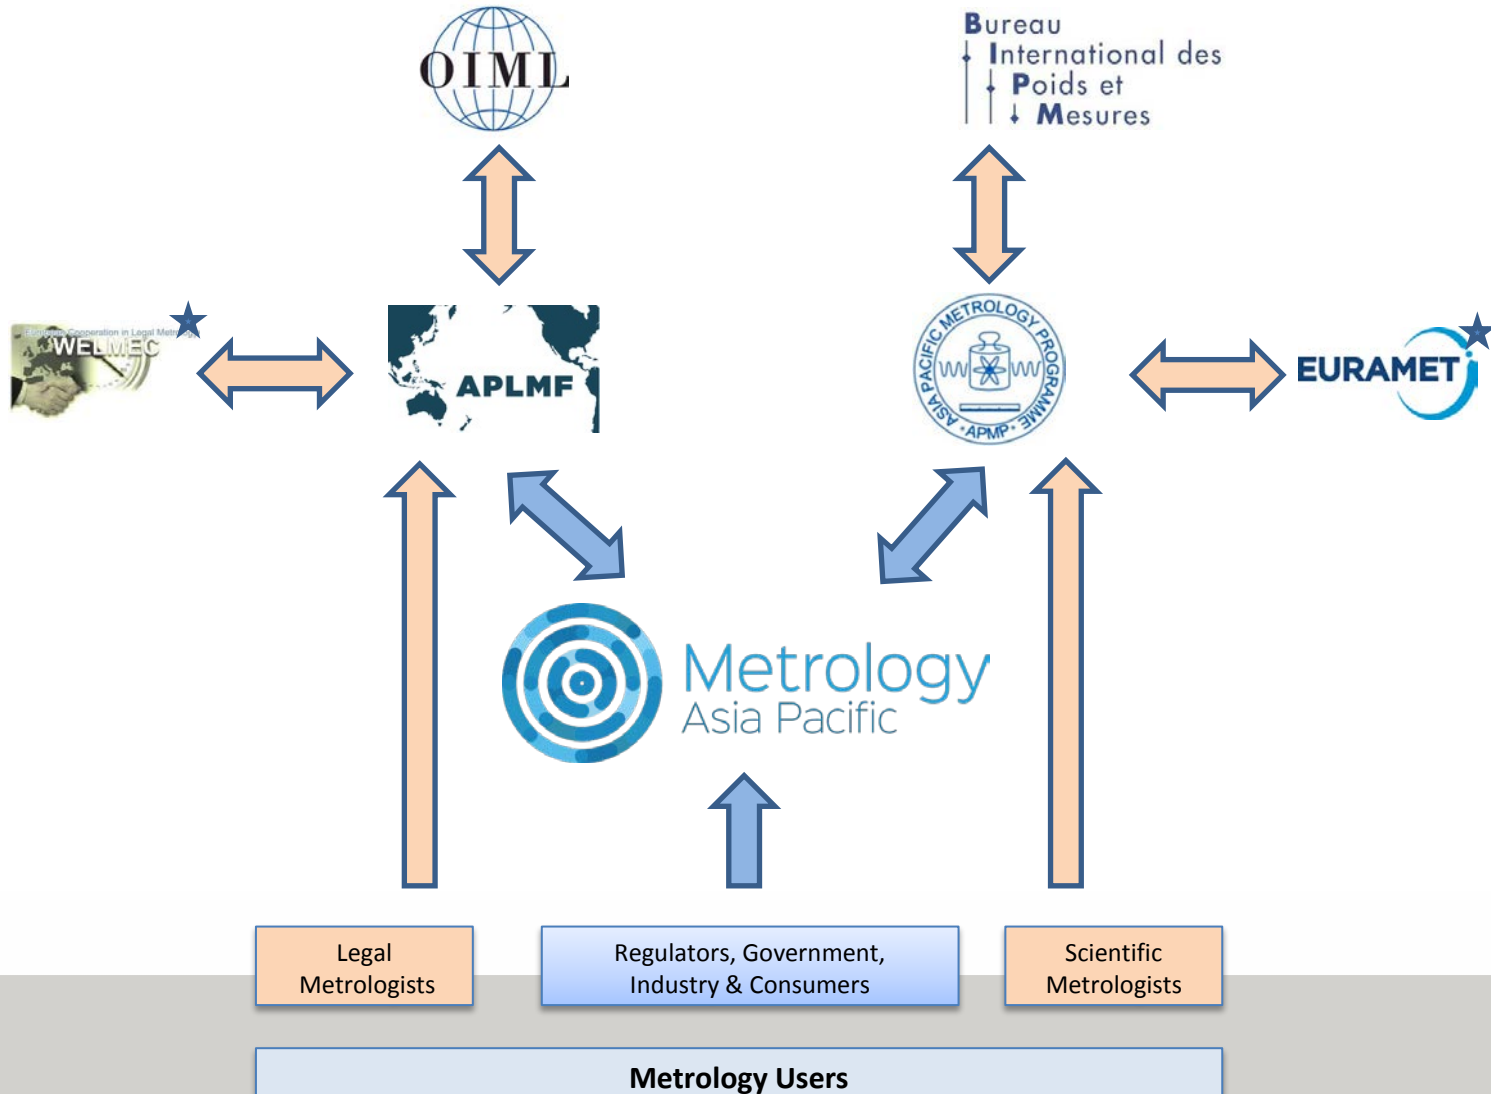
OIML

Bureau
International des
Poids et
Mesures

European Cooperation in Legal Metrology
WELMEC

APLMF

METROLOGY PROGRAMME
ASIA PACIFIC
·APMP·

EURAMET

Metrology
Asia Pacific

Legal Metrologists

Regulators, Government, Industry & Consumers

Scientific Metrologists

Metrology Users